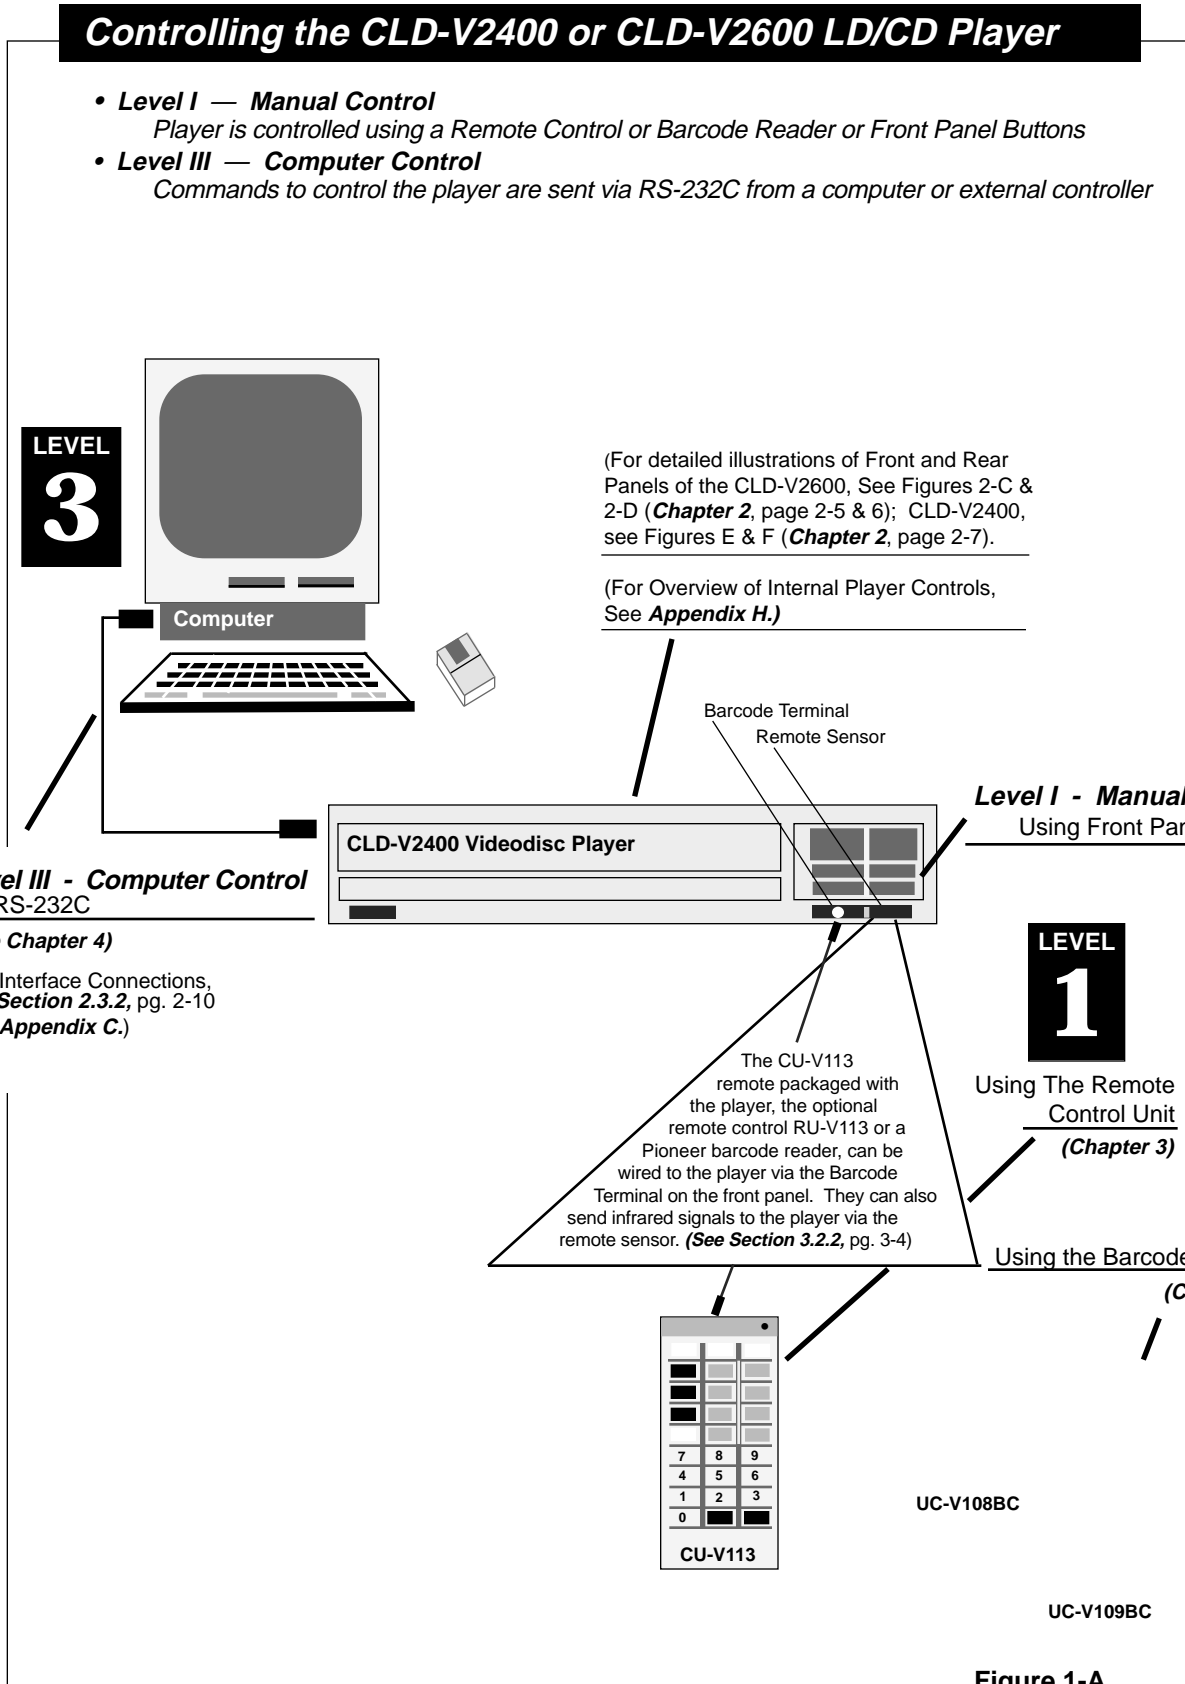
Controlling the CLD-V2400 or CLD-V2600 LD/CD Player

• Level I — Manual Control
Player is controlled using a Remote Control or Barcode Reader or Front Panel Buttons

• Level III — Computer Control
Commands to control the player are sent via RS-232C from a computer or external controller

LEVEL
3

Computer

(For detailed illustrations of Front and Rear Panels of the CLD-V2600, See Figures 2-C & 2-D (Chapter 2, page 2-5 & 6); CLD-V2400, see Figures E & F (Chapter 2, page 2-7).

(For Overview of Internal Player Controls, See Appendix H.)

Barcode Terminal
Remote Sensor

Level I - Manual
Using Front Par

CLD-V2400 Videodisc Player

el III - Computer Control
RS-232C

Chapter 4)

Interface Connections,
Section 2.3.2, pg. 2-10
Appendix C.)

LEVEL
1

The CU-V113 remote packaged with the player, the optional remote control RU-V113 or a Pioneer barcode reader, can be wired to the player via the Barcode Terminal on the front panel. They can also send infrared signals to the player via the remote sensor. (See Section 3.2.2, pg. 3-4)

Using The Remote Control Unit
(Chapter 3)

Using the Barcode
(C

7 8 9
4 5 6
1 2 3
0

CU-V113

UC-V108BC

UC-V109BC

Figure 1-A